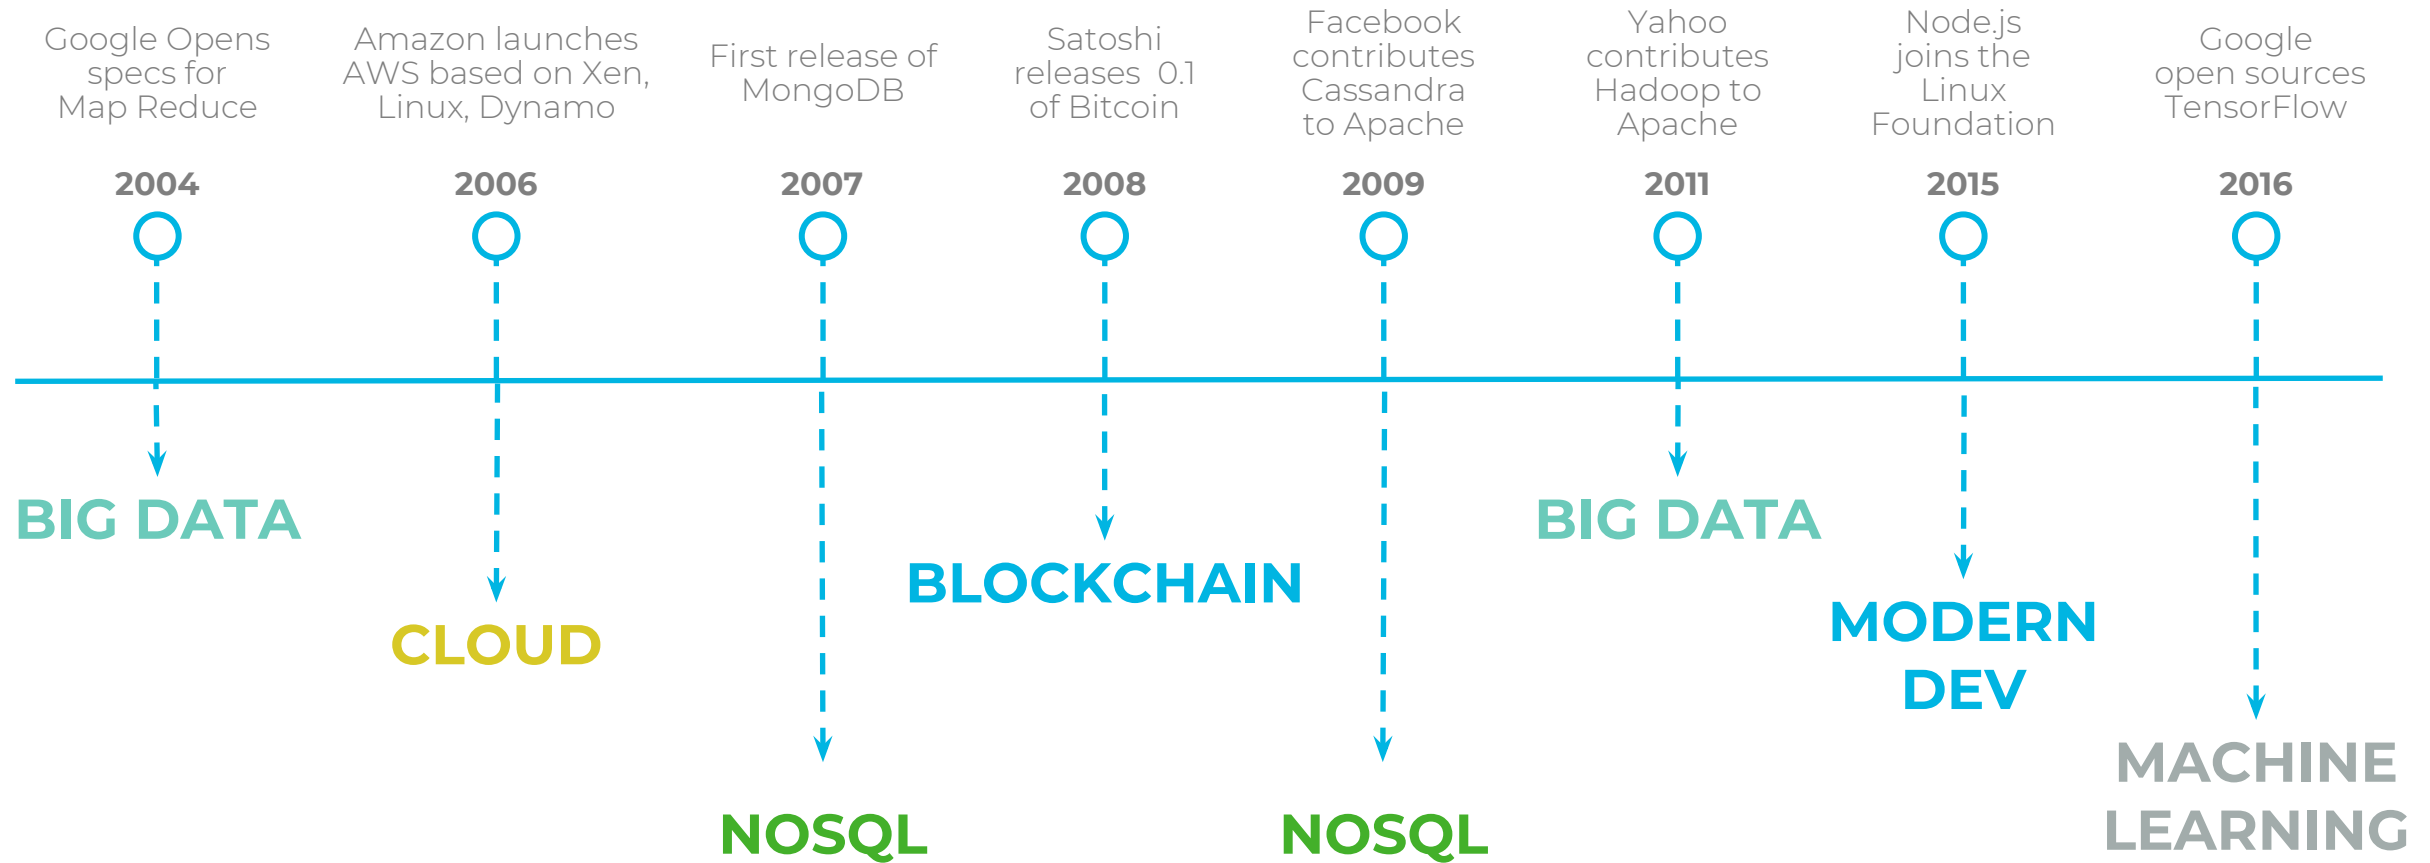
Google Opens specs for Map Reduce

2004

BIG DATA

Amazon launches AWS based on Xen, Linux, Dynamo

2006

CLOUD

First release of MongoDB

2007

NOSQL

Satoshi releases 0.1 of Bitcoin

2008

BLOCKCHAIN

Facebook contributes Cassandra to Apache

2009

NOSQL

Yahoo contributes Hadoop to Apache

2011

BIG DATA

Node.js joins the Linux Foundation

2015

MODERN DEV

Google open sources TensorFlow

2016

MACHINE LEARNING